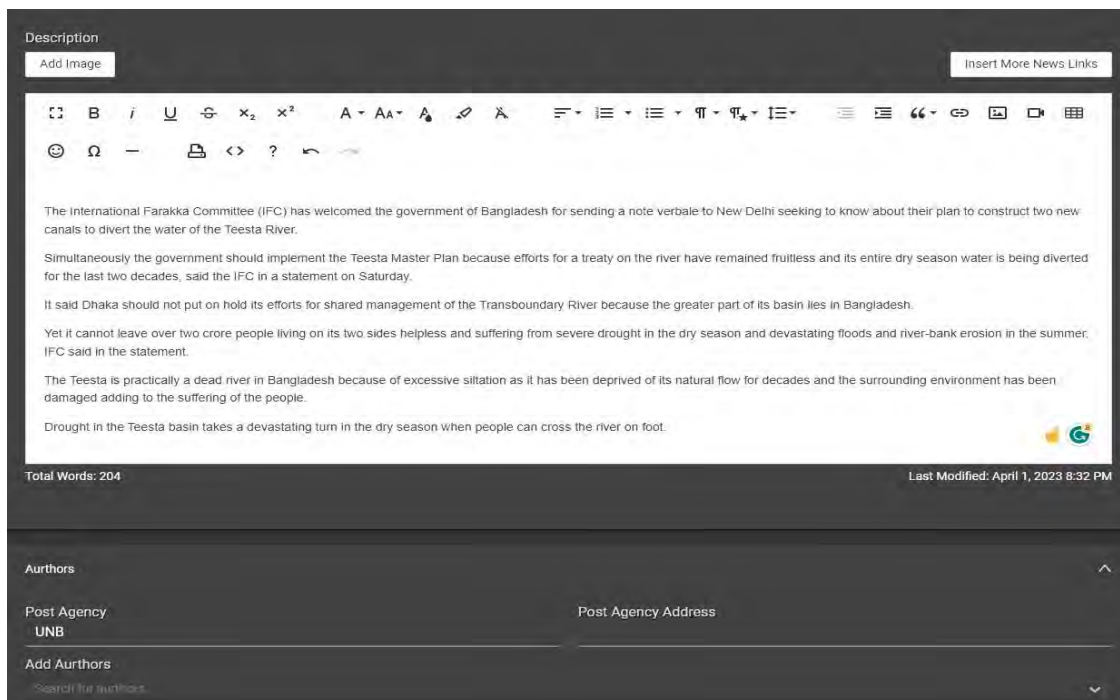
Description

Add Image

Insert More News Links

B $i$ U $x_2$ $x^2$ A AA A ¶ ¶ 66 Ω ? <>

The International Farakka Committee (IFC) has welcomed the government of Bangladesh for sending a note verbale to New Delhi seeking to know about their plan to construct two new canals to divert the water of the Teesta River.

Simultaneously the government should implement the Teesta Master Plan because efforts for a treaty on the river have remained fruitless and its entire dry season water is being diverted for the last two decades, said the IFC in a statement on Saturday.

It said Dhaka should not put on hold its efforts for shared management of the Transboundary River because the greater part of its basin lies in Bangladesh.

Yet it cannot leave over two crore people living on its two sides helpless and suffering from severe drought in the dry season and devastating floods and river-bank erosion in the summer, IFC said in the statement.

The Teesta is practically a dead river in Bangladesh because of excessive siltation as it has been deprived of its natural flow for decades and the surrounding environment has been damaged adding to the suffering of the people.

Drought in the Teesta basin takes a devastating turn in the dry season when people can cross the river on foot.

Total Words: 204

Last Modified: April 1, 2023 8:32 PM

Aurthors

Post Agency
UNB

Post Agency Address

Add Aurthors
Search for aurthors